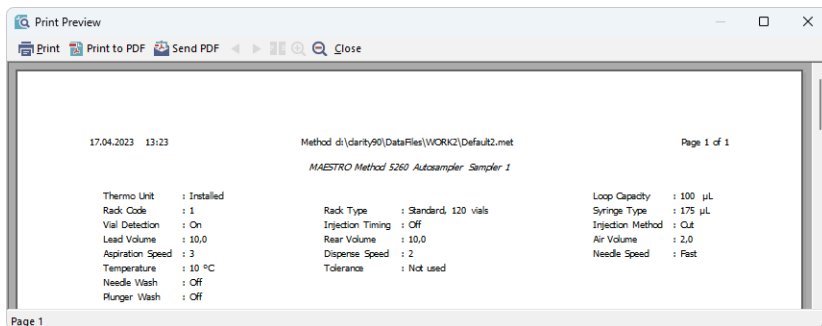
Print Preview

Print  Print to PDF  Send PDF  Close

17.04.2023 13:23

Method d:\clarity90\DataFiles\WORK2\Default2.met

Page 1 of 1

MAESTRO Method 5260 Autosampler Sampler 1

| | | | | | |
|---|---|---|---|---|---|
| Thermo Unit | : Installed | | | Loop Capacity | : 100 µL |
| Rack Code | : 1 | Rack Type | : Standard, 120 vials | Syringe Type | : 175 µL |
| Vial Detection | : On | Injection Timing | : Off | Injection Method | : Cut |
| Lead Volume | : 10,0 | Rear Volume | : 10,0 | Air Volume | : 2,0 |
| Aspiration Speed | : 3 | Disperse Speed | : 2 | Needle Speed | : Fast |
| Temperature | : 10 °C | Tolerance | : Not used | | |
| Needle Wash | : Off | | | | |
| Plunger Wash | : Off | | | | |

Page 1